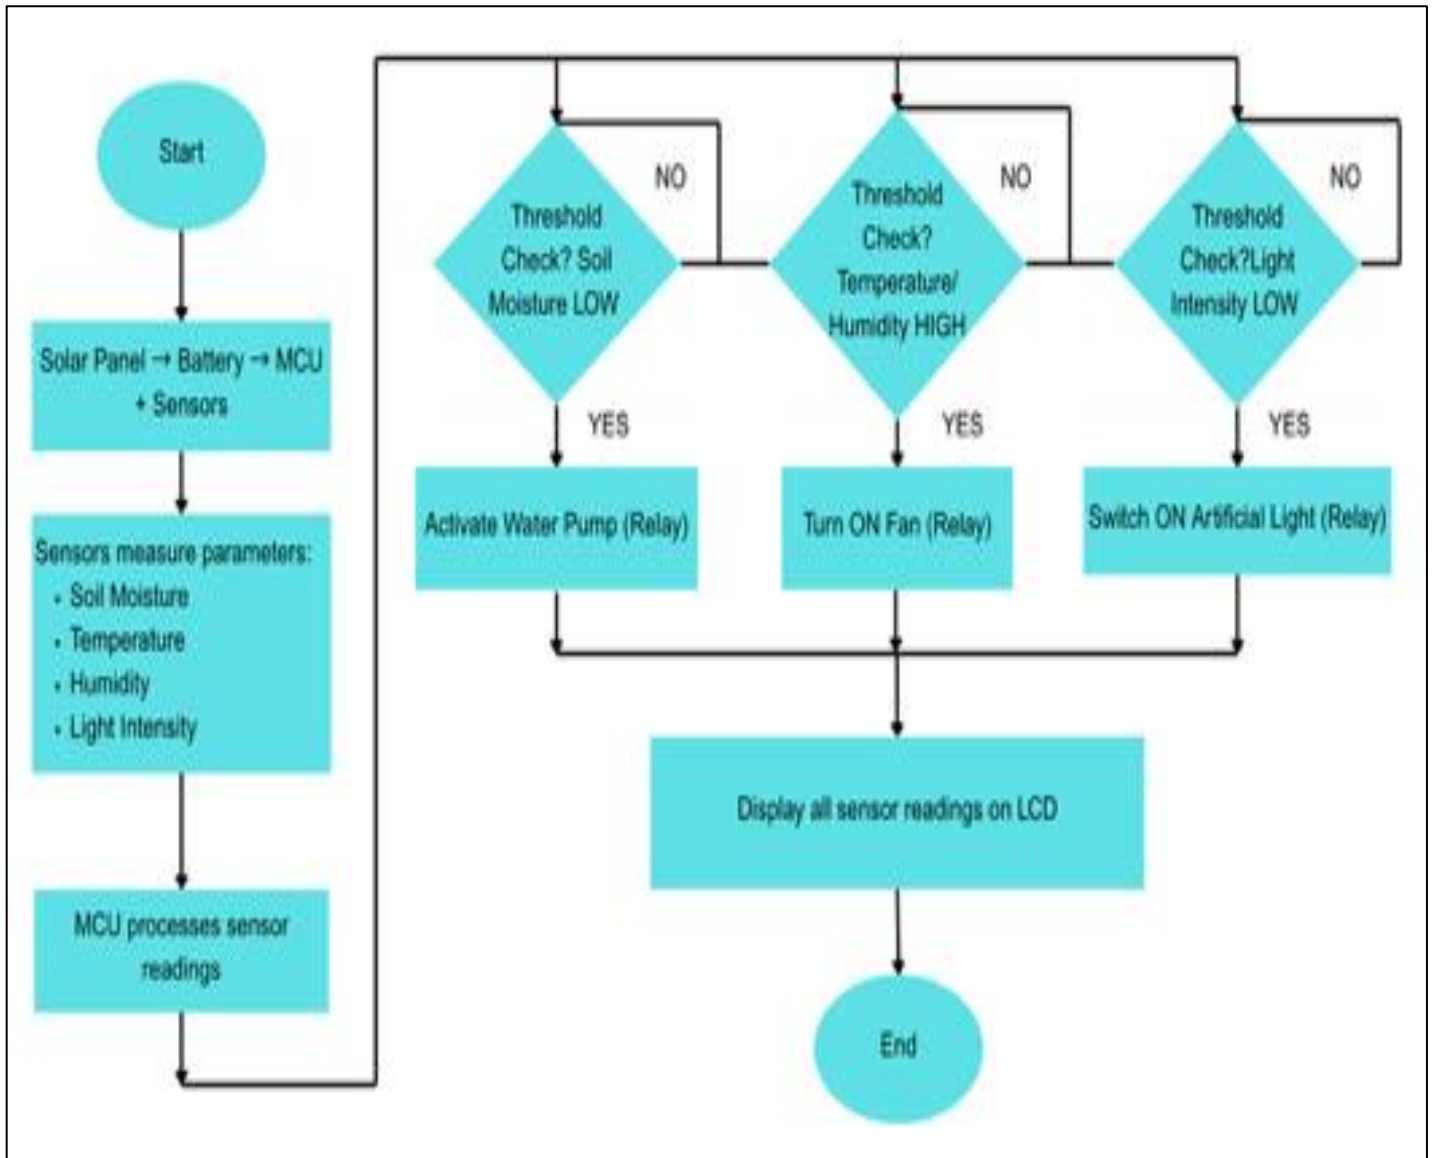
Start

Solar Panel → Battery → MCU + Sensors

Sensors measure parameters:
• Soil Moisture
• Temperature
• Humidity
• Light Intensity

MCU processes sensor readings

Threshold Check? Soil Moisture LOW

NO

YES

Activate Water Pump (Relay)

Threshold Check? Temperature/ Humidity HIGH

NO

YES

Turn ON Fan (Relay)

Threshold Check?Light Intensity LOW

NO

YES

Switch ON Artificial Light (Relay)

Display all sensor readings on LCD

End